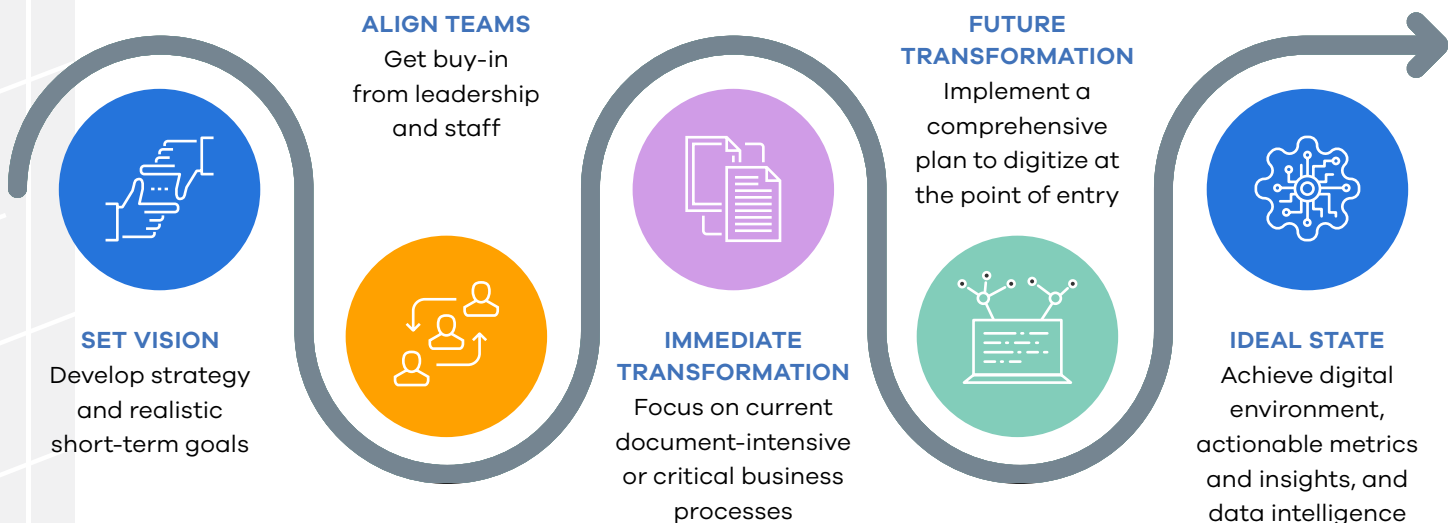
ALIGN TEAMS
Get buy-in from leadership and staff

FUTURE TRANSFORMATION
Implement a comprehensive plan to digitize at the point of entry

SET VISION
Develop strategy and realistic short-term goals

IMMEDIATE TRANSFORMATION
Focus on current document-intensive or critical business processes

IDEAL STATE
Achieve digital environment, actionable metrics and insights, and data intelligence